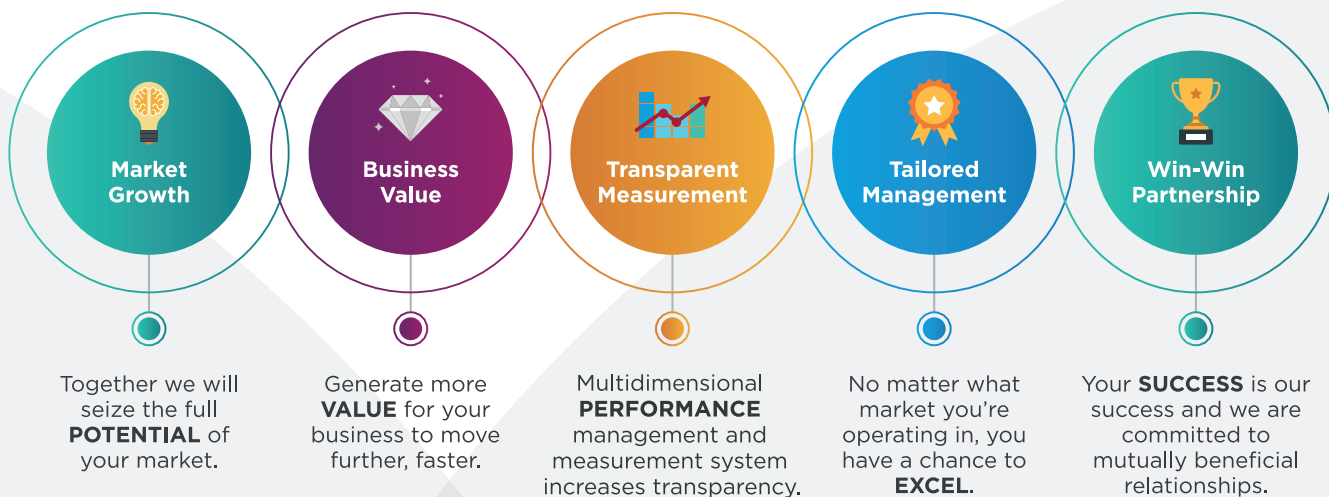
Market Growth

Business Value

Transparent Measurement

Tailored Management

Win-Win Partnership

Together we will seize the full POTENTIAL of your market.

Generate more VALUE for your business to move further, faster.

Multidimensional PERFORMANCE management and measurement system increases transparency.

No matter what market you're operating in, you have a chance to EXCEL.

Your SUCCESS is our success and we are committed to mutually beneficial relationships.